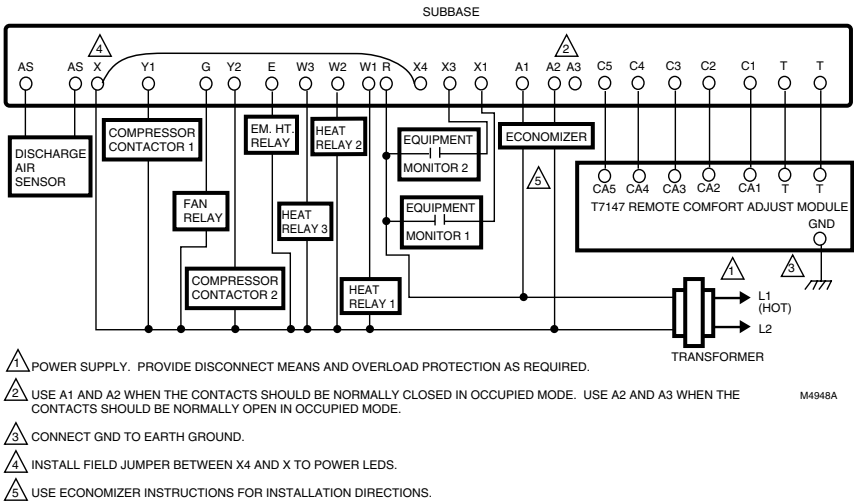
SUBBASE

4 2

AS AS X Y1 G Y2 E W3 W2 W1 R X4 X3 X1 A1 A2 A3 C5 C4 C3 C2 C1 T T

DISCHARGE AIR SENSOR

COMPRESSOR CONTACTOR 1

EM. HT. RELAY

HEAT RELAY 2

EQUIPMENT MONITOR 2

ECONOMIZER

5

FAN RELAY

HEAT RELAY 3

EQUIPMENT MONITOR 1

CA5 CA4 CA3 CA2 CA1 T T

T7147 REMOTE COMFORT ADJUST MODULE

GND

COMPRESSOR CONTACTOR 2

HEAT RELAY 1

1

3

L1 (HOT)

L2

TRANSFORMER

1 POWER SUPPLY. PROVIDE DISCONNECT MEANS AND OVERLOAD PROTECTION AS REQUIRED.

2 USE A1 AND A2 WHEN THE CONTACTS SHOULD BE NORMALLY CLOSED IN OCCUPIED MODE. USE A2 AND A3 WHEN THE CONTACTS SHOULD BE NORMALLY OPEN IN OCCUPIED MODE.

M4948A

3 CONNECT GND TO EARTH GROUND.

4 INSTALL FIELD JUMPER BETWEEN X4 AND X TO POWER LEDS.

5 USE ECONOMIZER INSTRUCTIONS FOR INSTALLATION DIRECTIONS.